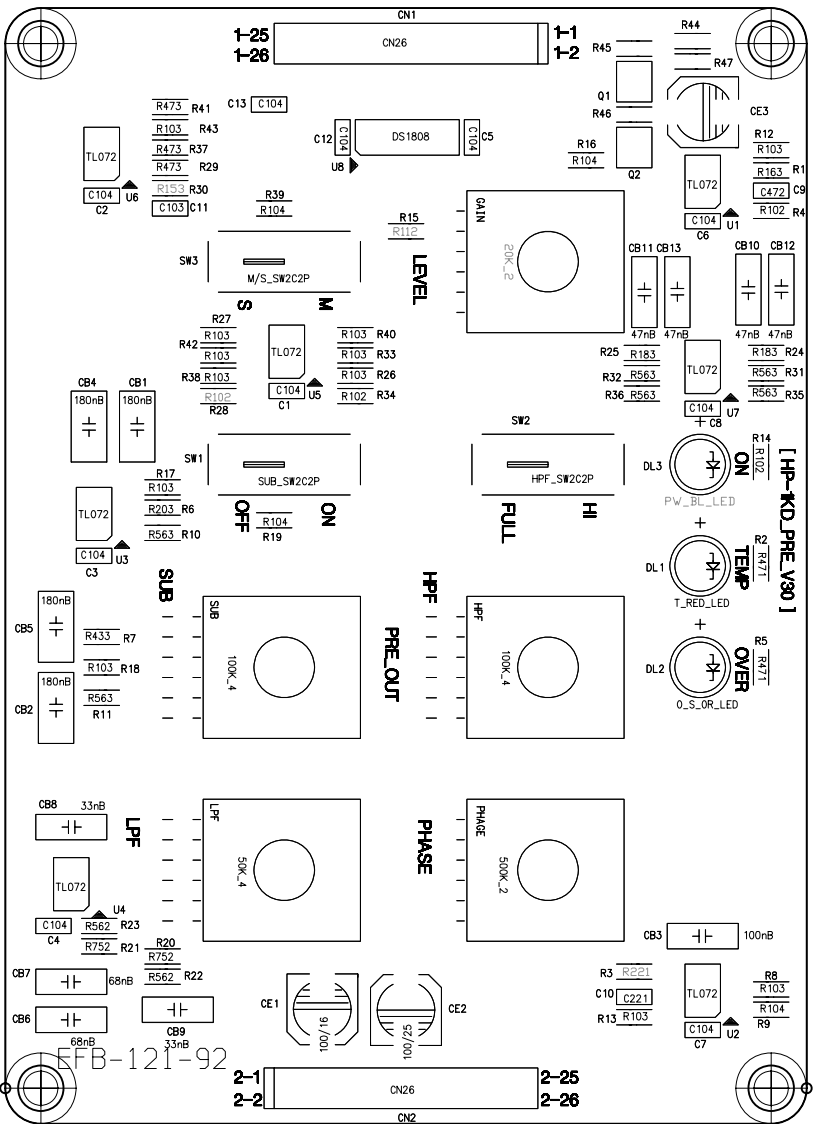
CN1
1-25
1-26
CN26
1-1
1-2
R44
R45
R47
Q1
R46
CE3
R473 R41
C13 C104
R103 R43
R473 R37
R473 R29
C12 C104
DS1808
C104 C5
U8
R16
R104
Q2
R12
R103
R163 R1
C472 C9
R102 R4
TL072
C104 U6
C2
R153 R30
C103 C11
R39
R104
R15
R112
GAIN
20K_2
LEVEL
TL072
C104 U1
C6
CB11 CB13
CB10 CB12
SW3
M/S_SW2C2P
S
M
R27
R42 R103
R103
R38 R103
R102
R28
TL072
C104 U5
C1
R103 R40
R103 R33
R103 R26
R102 R34
47nB 47nB
47nB 47nB
R25 R183
R32 R563
R36 R563
TL072
C104 U7
+ C8
R183 R24
R563 R31
R563 R35
CB4 CB1
180nB 180nB
SW1
SUB_SW2C2P
OFF
ON
R104
R19
SW2
HPF_SW2C2P
FULL
HI
R17
R103
R203 R6
R563 R10
TL072
C104 U3
C3
DL3
R14
R102
ON
PW_BL_LED
[ HP-1KD_PRE_V30 ]
+
DL1
R2
R471
TEMP
T_RED_LED
+
DL2
R5
R471
OVER
O_S_OR_LED
SUB
SUB
100K_4
PRE_OUT
HPF
HPF
100K_4
CB5
180nB
R433 R7
R103 R18
R563
R11
CB2
180nB
CB8 33nB
LPF
LPF
50K_4
PHASE
PHASE
500K_2
TL072
C104
C4
U4
R562 R23
R752 R21
R20
R752
R562 R22
CB3 100nB
CB7 68nB
CB6 68nB
CB9
33nB
CE1
100/16
100/25
CE2
R3 R221
C10 C221
R13 R103
TL072
C104 U2
C7
R8
R103
R104
R9
EFB-121-92
2-1
2-2
CN26
2-25
2-26
CN2